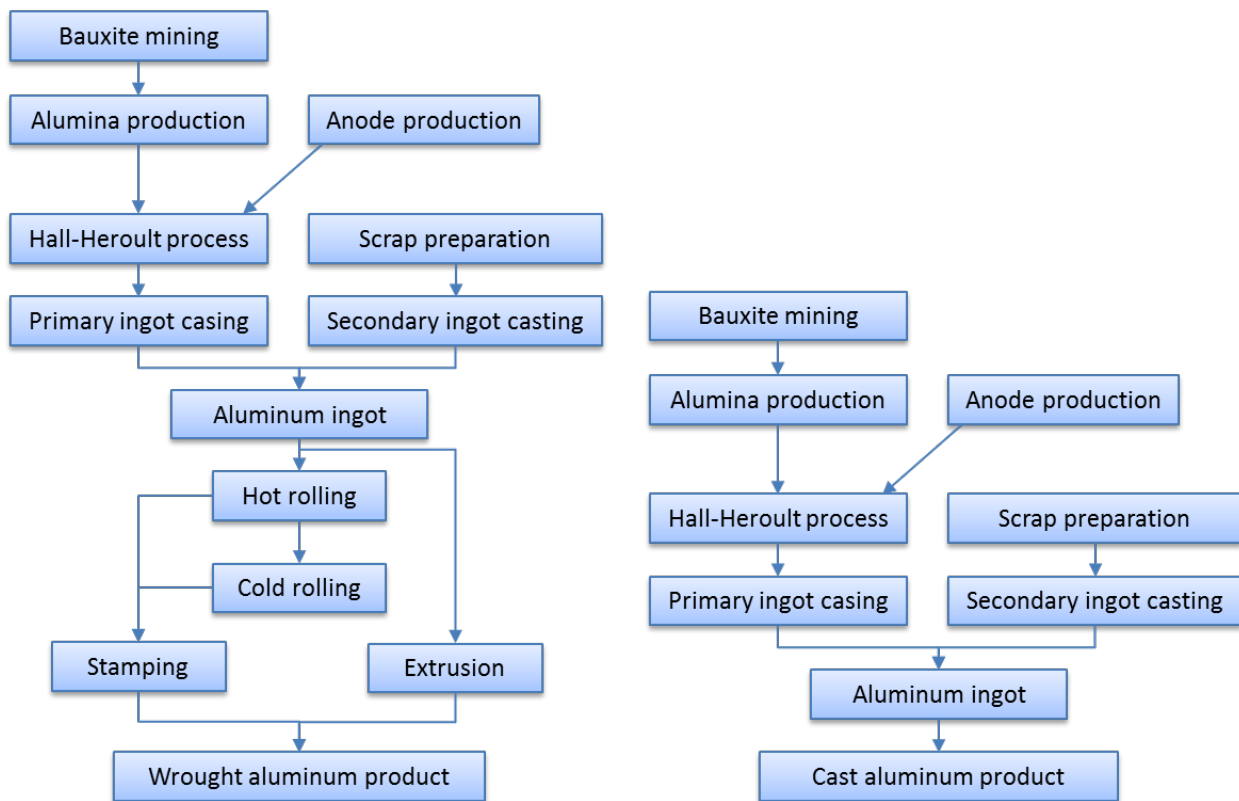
Bauxite mining
Alumina production
Anode production
Hall-Heroult process
Scrap preparation
Primary ingot casing
Secondary ingot casting
Aluminum ingot
Hot rolling
Cold rolling
Stamping
Extrusion
Wrought aluminum product

Bauxite mining
Alumina production
Anode production
Hall-Heroult process
Scrap preparation
Primary ingot casing
Secondary ingot casting
Aluminum ingot
Cast aluminum product